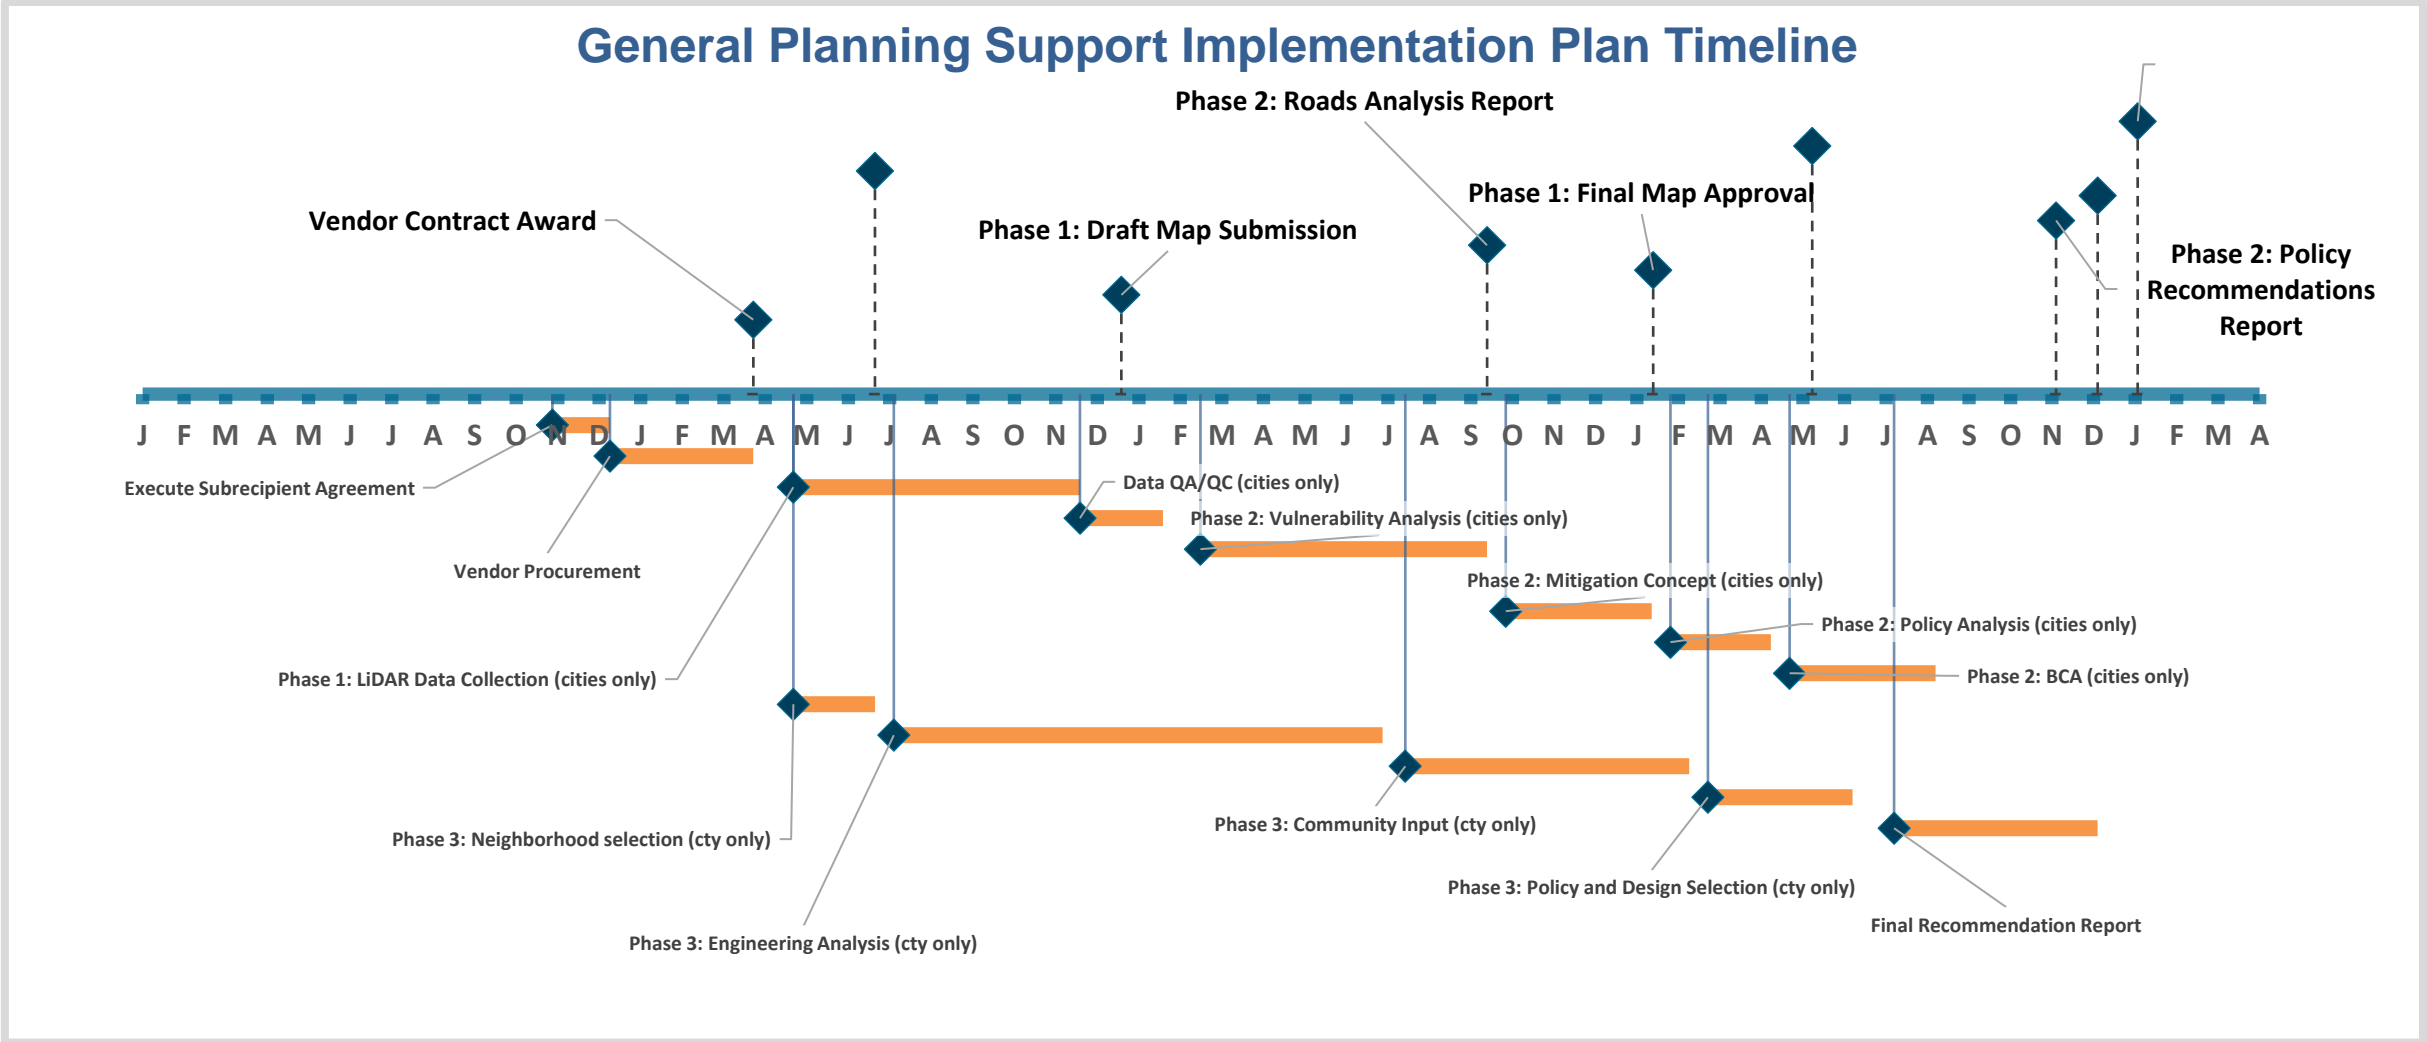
General Planning Support Implementation Plan Timeline

Phase 2: Roads Analysis Report

Phase 1: Final Map Approval

Vendor Contract Award

Phase 1: Draft Map Submission

Phase 2: Policy Recommendations Report

J F M A M J J A S O N D J F M A M J J A S O N D J F M A M J J A S O N D J F M A M J J A S O N D J F M A

Execute Subrecipient Agreement

Data QA/QC (cities only)

Phase 2: Vulnerability Analysis (cities only)

Vendor Procurement

Phase 2: Mitigation Concept (cities only)

Phase 2: Policy Analysis (cities only)

Phase 1: LiDAR Data Collection (cities only)

Phase 2: BCA (cities only)

Phase 3: Community Input (cty only)

Phase 3: Neighborhood selection (cty only)

Phase 3: Policy and Design Selection (cty only)

Final Recommendation Report

Phase 3: Engineering Analysis (cty only)